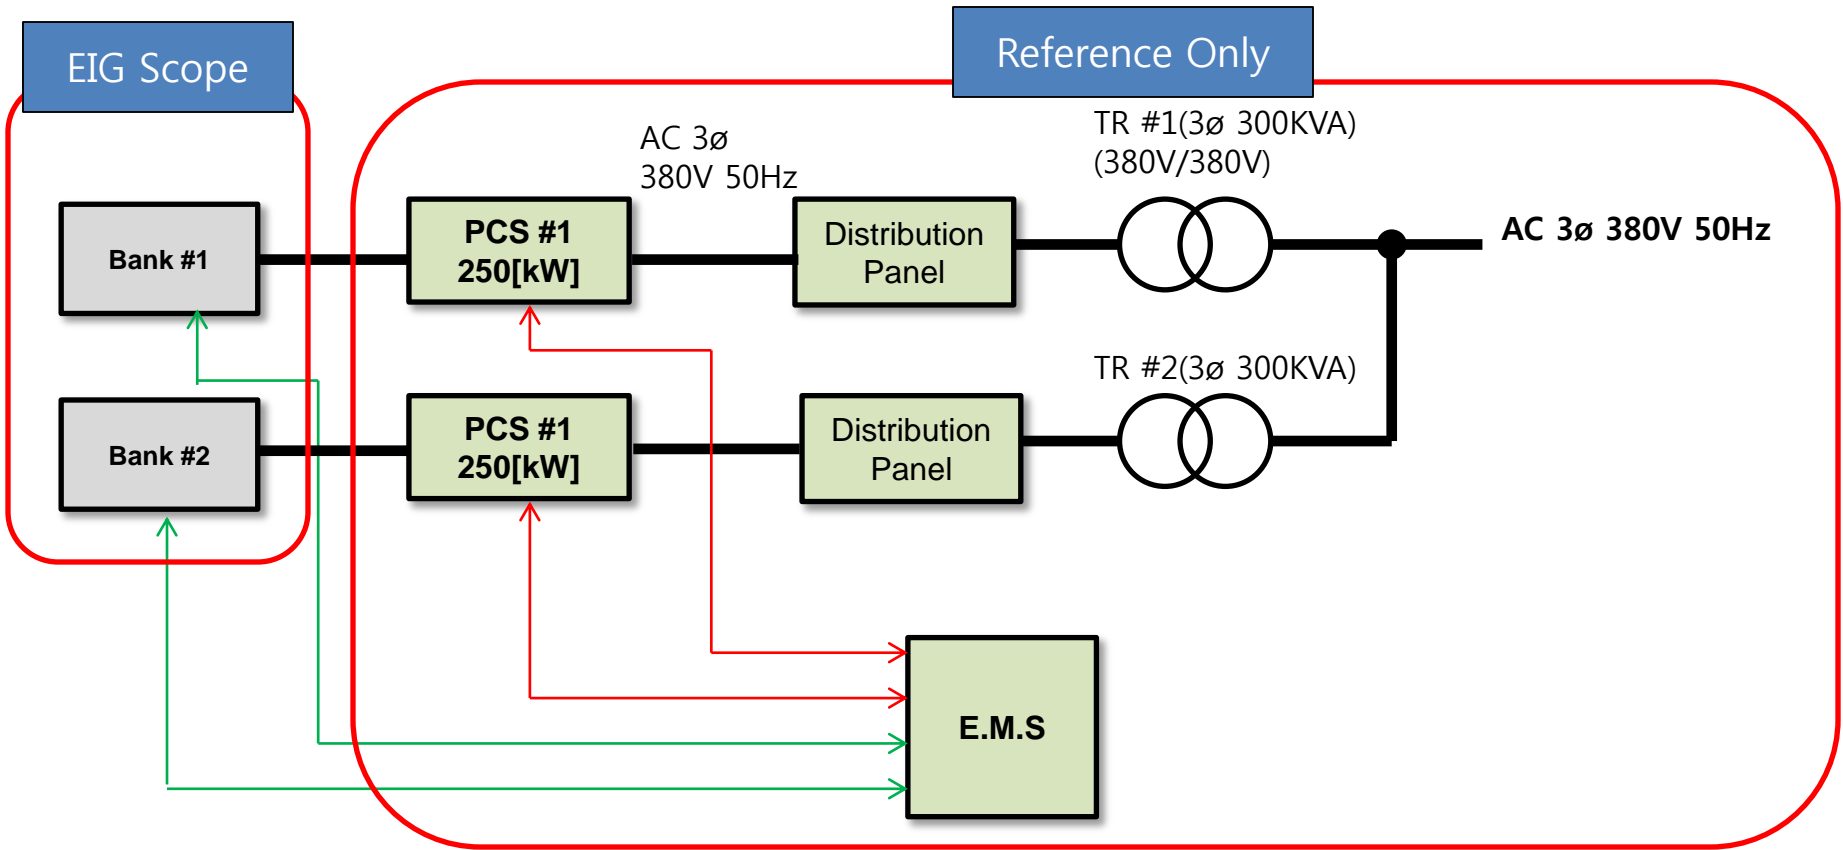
EIG Scope

Reference Only

Bank #1

Bank #2

PCS #1
250[kW]

AC 3ø
380V 50Hz

Distribution Panel

TR #1(3ø 300KVA)
(380V/380V)

AC 3ø 380V 50Hz

PCS #1
250[kW]

Distribution Panel

TR #2(3ø 300KVA)

E.M.S